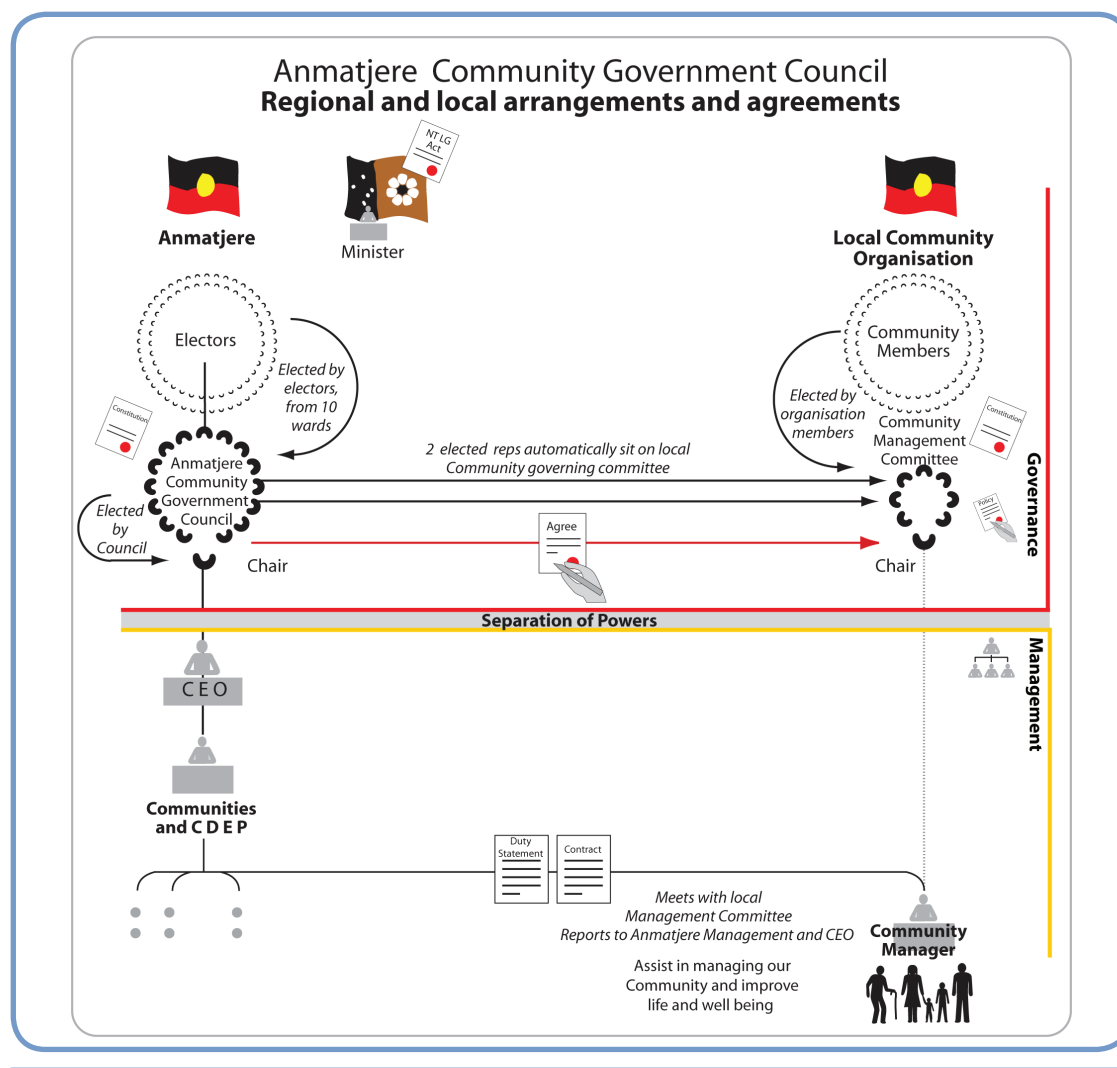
Anmatjere Community Government Council
**Regional and local arrangements and agreements**

NT LG Act

Anmatjere

Minister

Local Community Organisation

Electors

Elected by electors, from 10 wards

Constitution

Community Members

Elected by organisation members

Community Management Committee

Constitution

Anmatjere Community Government Council

2 elected reps automatically sit on local Community governing committee

Policy

Elected by Council

Agree

Chair

Chair

Governance

Separation of Powers

Management

C E O

Communities and C D E P

Duty Statement

Contract

Meets with local Management Committee
Reports to Anmatjere Management and CEO

Community Manager

Assist in managing our Community and improve life and well being